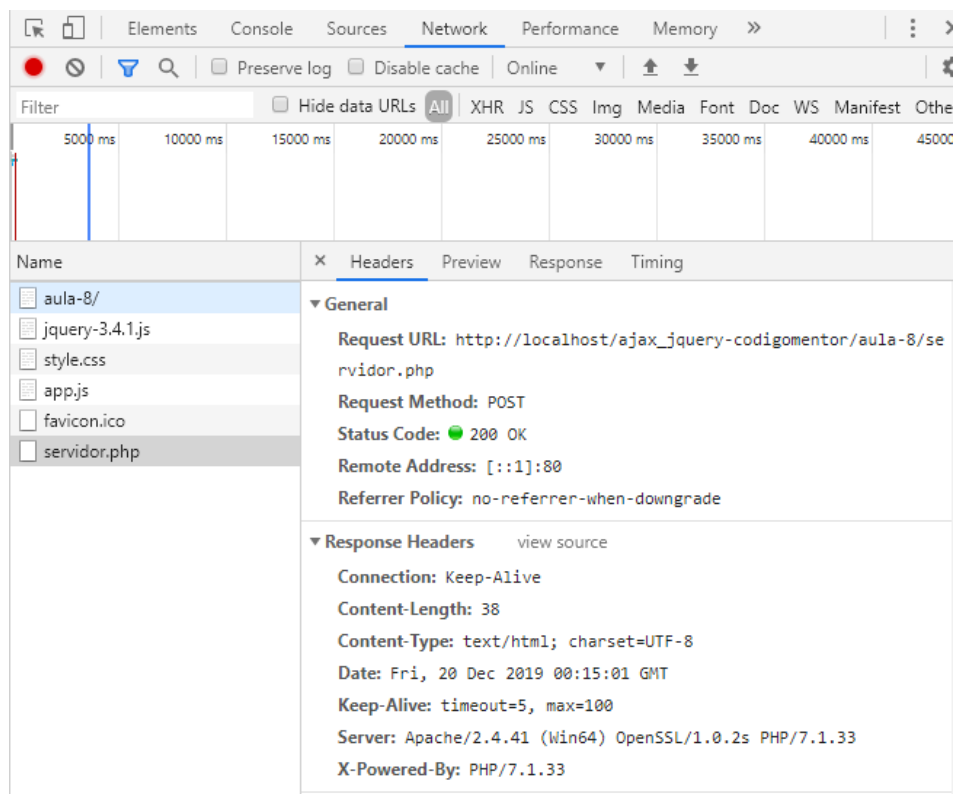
Elements Console Sources Network Performance Memory »

Preserve log Disable cache Online

Filter Hide data URLs All XHR JS CSS Img Media Font Doc WS Manifest Othe

5000 ms 10000 ms 15000 ms 20000 ms 25000 ms 30000 ms 35000 ms 40000 ms 45000

Name

aula-8/
jquery-3.4.1.js
style.css
app.js
favicon.ico
servidor.php

× Headers Preview Response Timing

▼ General

Request URL: http://localhost/ajax_jquery-codigomentor/aula-8/servidor.php

Request Method: POST

Status Code: 200 OK

Remote Address: [::1]:80

Referrer Policy: no-referrer-when-downgrade

▼ Response Headers view source

Connection: Keep-Alive

Content-Length: 38

Content-Type: text/html; charset=UTF-8

Date: Fri, 20 Dec 2019 00:15:01 GMT

Keep-Alive: timeout=5, max=100

Server: Apache/2.4.41 (Win64) OpenSSL/1.0.2s PHP/7.1.33

X-Powered-By: PHP/7.1.33